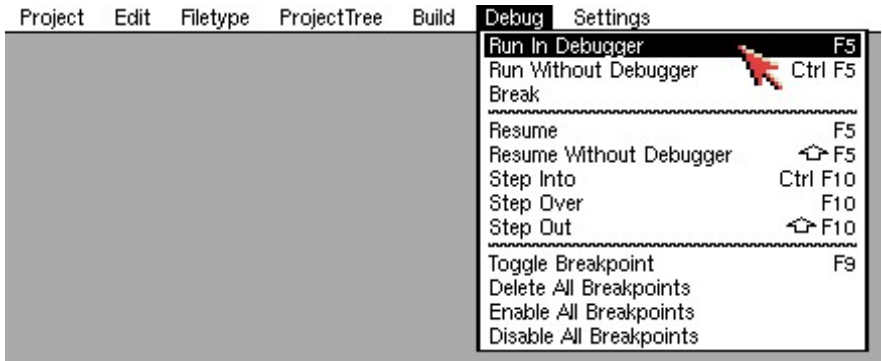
Project Edit Filetype ProjectTree Build Debug Settings

Run In Debugger F5
Run Without Debugger Ctrl F5
Break

Resume F5
Resume Without Debugger ⇧F5
Step Into Ctrl F10
Step Over F10
Step Out ⇧F10

Toggle Breakpoint F9
Delete All Breakpoints
Enable All Breakpoints
Disable All Breakpoints